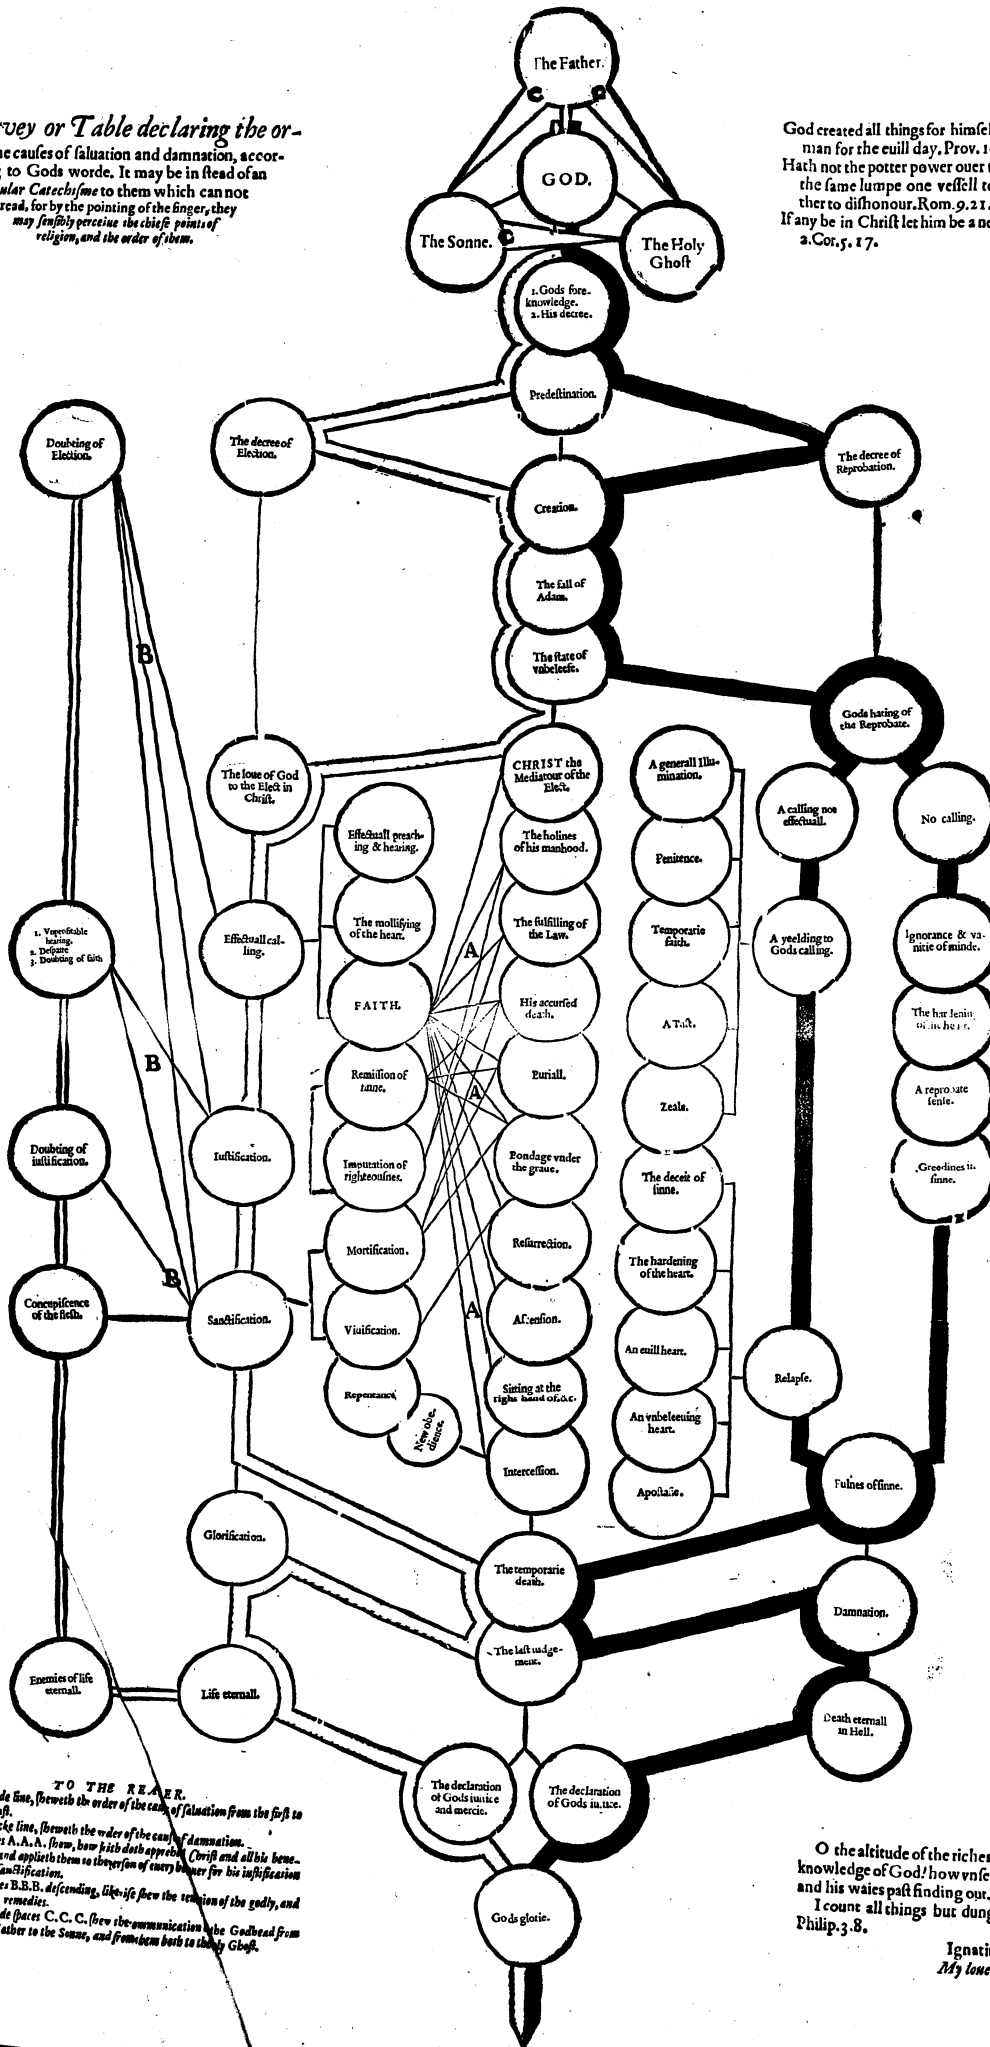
vey or Table declaring the or-
he causes of saluation and damnation, accor-
to Gods worde. It may be in stead of an
ular Catechisme to them which can not
read, for by the pointing of the finger, they
may sensibly perceiue the chiefe points of
religion, and the order of them.

The Father.

GOD.

The Sonne.

The Holy Ghost

C

C

C

God created all things for himsel
man for the euill day. Prov. 1
Hath not the potter power ouer t
the same lumpe one vessell to
ther to dishonour. Rom. 9.21.
If any be in Christ let him be a ne
2. Cor. 5. 17.

1. Gods foreknowledge.
2. His decree.

Predestination.

The decree of Election.

The decree of Reprobation.

Doubting of Election.

Creation.

The fall of Adam.

The state of vnbeleefe.

B

Gods hating of the Reprobate.

The loue of God to the Elect in Christ.

CHRIST the Mediatour of the Elect.

A generall Illumination.

A calling not effectuall.

No calling.

Effectuall preaching & hearing.

The holines of his manhood.

Penitence.

1. Vnprofitable hearing.
2. Despaire
3. Doubting of faith

Effectuall calling.

The mollifying of the heart.

The fulfilling of the Law.

Temporarie faith.

A yeelding to Gods calling.

Ignorance & vanitie of minde.

A

FAITH.

His accursed death.

A Tast.

The hardenin of the heart.

B

Remission of sinne.

Buriall.

Zeale.

A reprobate sense.

A

Doubting of iustification.

Iustification.

Imputation of righteousnes.

Bondage vnder the graue.

The deceit of sinne.

Greedines in sinne.

Mortification.

Resurrection.

The hardening of the heart.

B

Concupiscence of the flesh.

Sanctification.

A

Viuification.

Ascension.

An euill heart.

Repentance.

Sitting at the right hand of, &c.

An vnbeleeuing heart.

Relapse.

New obedience.

Intercession.

Apostasie.

Fulnes of sinne.

Glorification.

The temporarie death.

Damnation.

The last iudgement.

Enemies of life eternall.

Life eternall.

Death eternall in Hell.

The declaration of Gods iustice and mercie.

The declaration of Gods iustice.

Gods glorie.

TO THE READER.
de line, sheweth the order of the causes of saluation from the first to
st.
ke line, sheweth the order of the causes of damnation.
t A.A.A. shew, how faith doth apprehend Christ and all his bene-
nd applieth them to the person of euery beleeuer for his iustification
anctification.
es B.B.B. descending, likewise shew the tentation of the godly, and
remedies.
de spaces C.C.C. shew the communication of the Godhead from
ather to the Sonne, and from them both to the holy Ghost.

O the altitude of the riches
knowledge of God! how vnse
and his waies past finding out.
I count all things but dung
Philip. 3.8.

Ignati
My loue